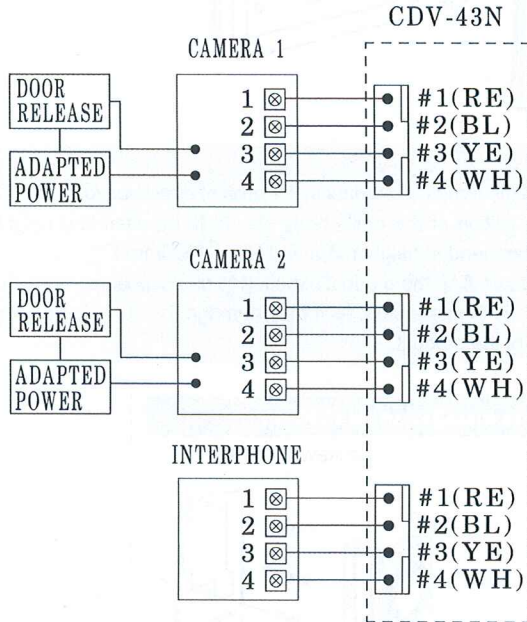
CDV-43N

CAMERA 1

DOOR RELEASE

ADAPTED POWER

1
2
3
4

#1(RE)
#2(BL)
#3(YE)
#4(WH)

CAMERA 2

DOOR RELEASE

ADAPTED POWER

1
2
3
4

#1(RE)
#2(BL)
#3(YE)
#4(WH)

INTERPHONE

1
2
3
4

#1(RE)
#2(BL)
#3(YE)
#4(WH)